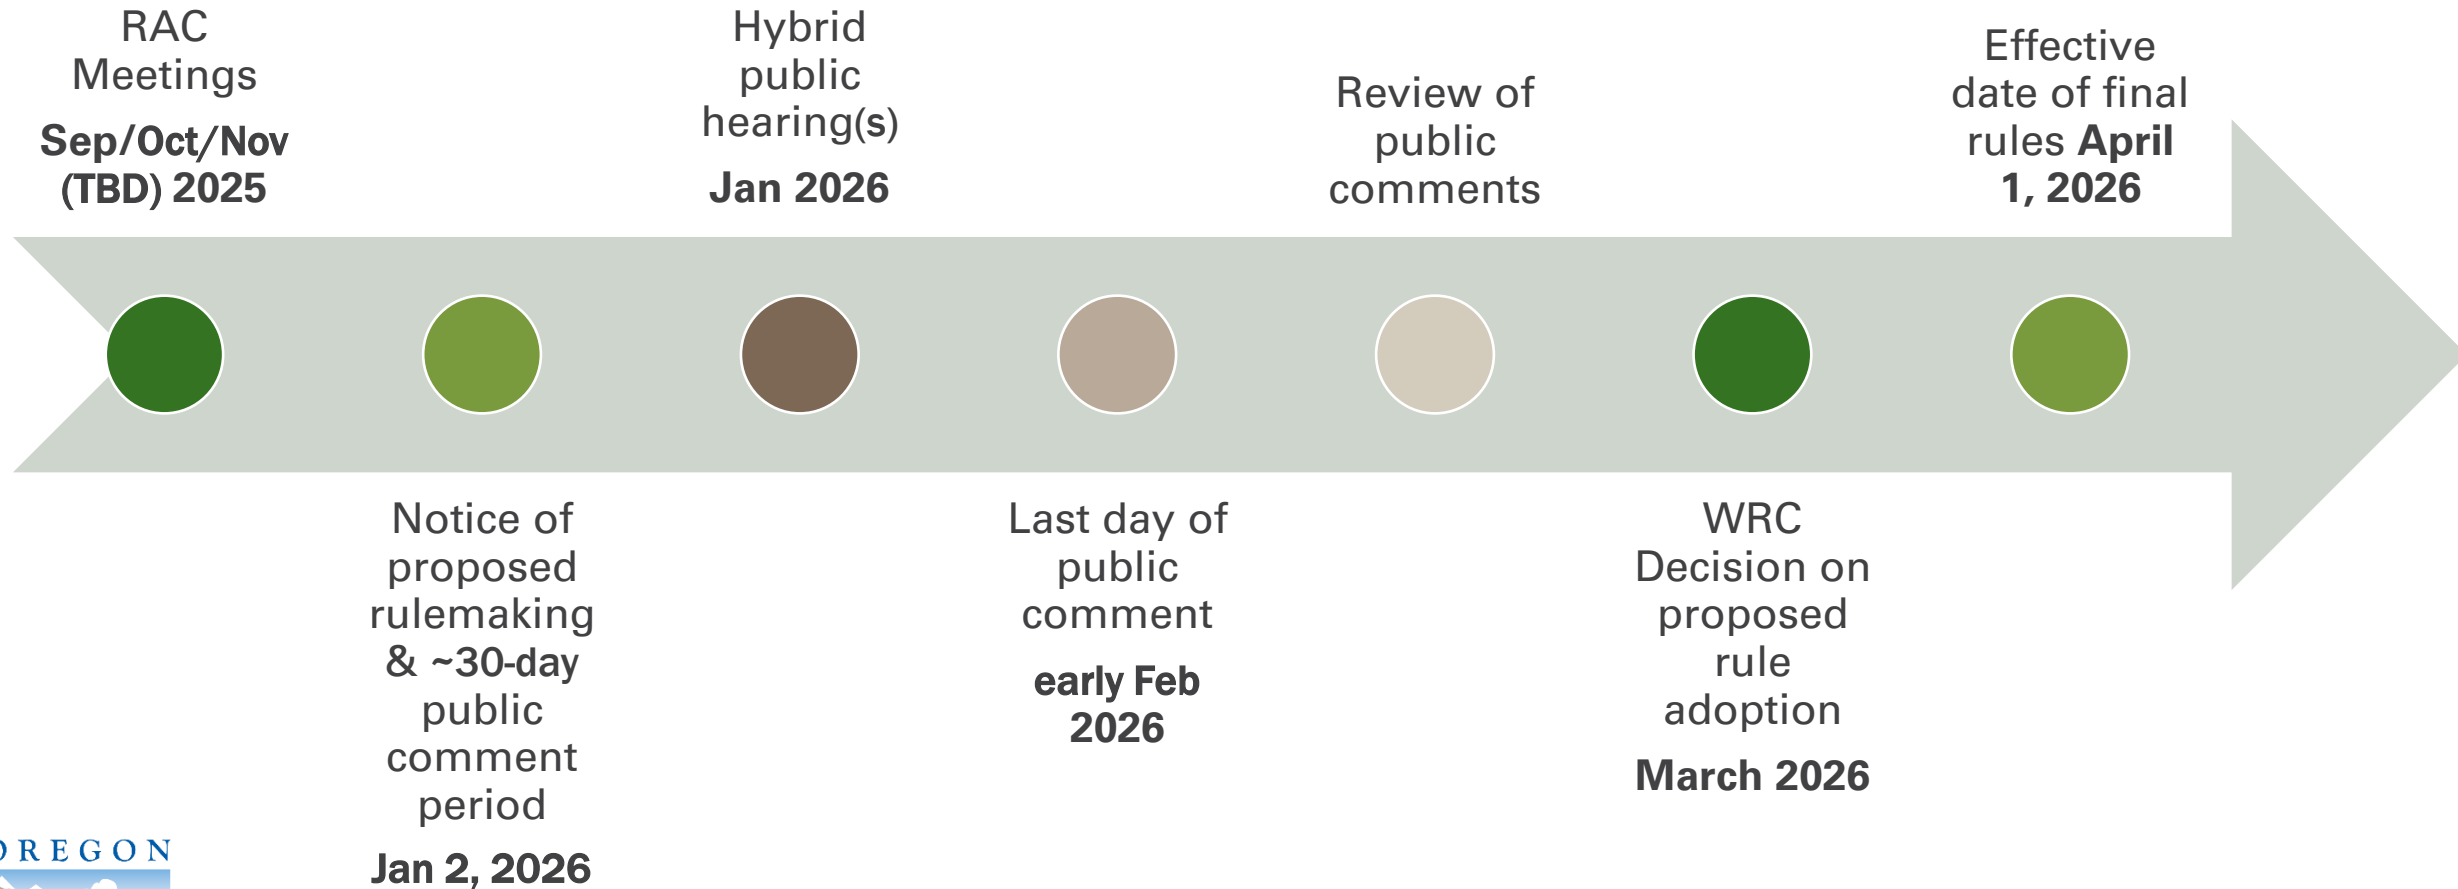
RAC Meetings

**Sep/Oct/Nov (TBD) 2025**

Hybrid public hearing(s)

**Jan 2026**

Review of public comments

Effective date of final rules **April 1, 2026**

Notice of proposed rulemaking & ~30-day public comment period

**Jan 2, 2026**

Last day of public comment

**early Feb 2026**

WRC Decision on proposed rule adoption

**March 2026**

OREGON